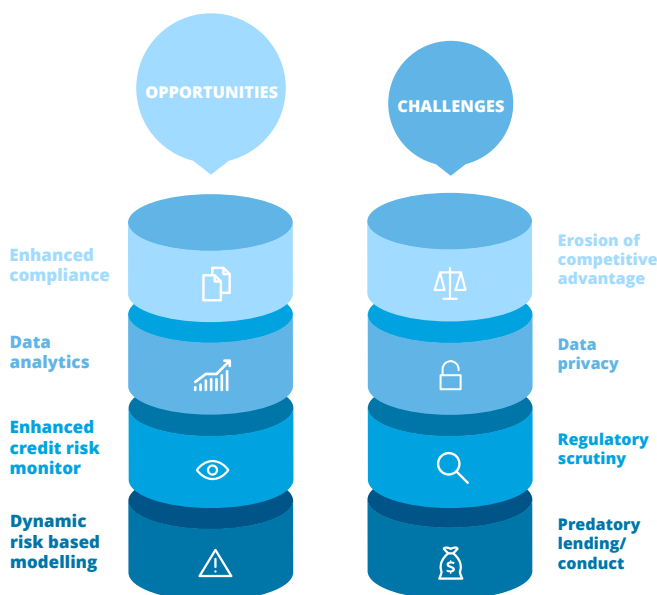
OPPORTUNITIES

CHALLENGES

Enhanced compliance

Data analytics

Enhanced credit risk monitor

Dynamic risk based modelling

Erosion of competitive advantage

Data privacy

Regulatory scrutiny

Predatory lending/ conduct